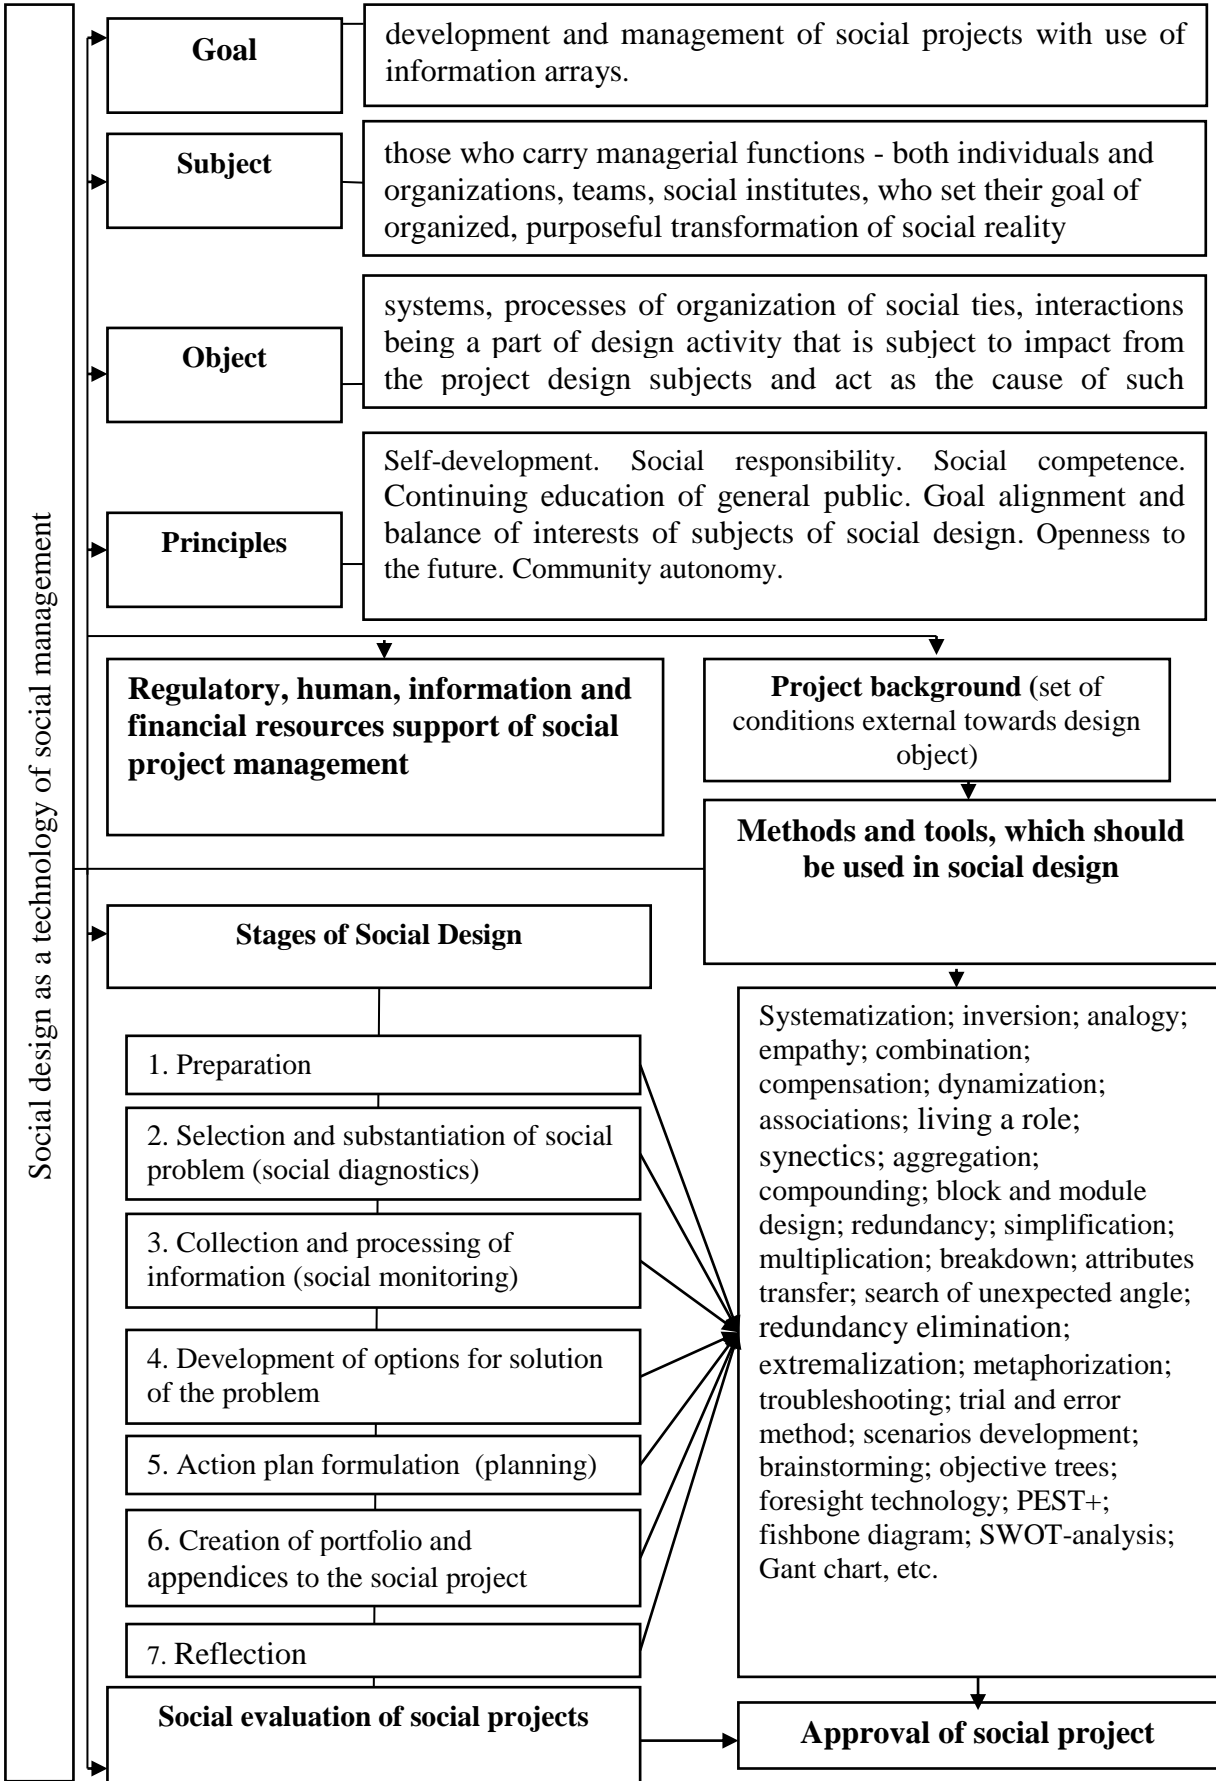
Social design as a technology of social management

Goal

development and management of social projects with use of information arrays.

Subject

those who carry managerial functions - both individuals and organizations, teams, social institutes, who set their goal of organized, purposeful transformation of social reality

Object

systems, processes of organization of social ties, interactions being a part of design activity that is subject to impact from the project design subjects and act as the cause of such

Principles

Self-development. Social responsibility. Social competence. Continuing education of general public. Goal alignment and balance of interests of subjects of social design. Openness to the future. Community autonomy.

Regulatory, human, information and financial resources support of social project management

Project background (set of conditions external towards design object)

Methods and tools, which should be used in social design

Stages of Social Design

1. Preparation

2. Selection and substantiation of social problem (social diagnostics)

3. Collection and processing of information (social monitoring)

4. Development of options for solution of the problem

5. Action plan formulation (planning)

6. Creation of portfolio and appendices to the social project

7. Reflection

Systematization; inversion; analogy; empathy; combination; compensation; dynamization; associations; living a role; synectics; aggregation; compounding; block and module design; redundancy; simplification; multiplication; breakdown; attributes transfer; search of unexpected angle; redundancy elimination; extremalization; metaphorization; troubleshooting; trial and error method; scenarios development; brainstorming; objective trees; foresight technology; PEST+; fishbone diagram; SWOT-analysis; Gant chart, etc.

Social evaluation of social projects

Approval of social project